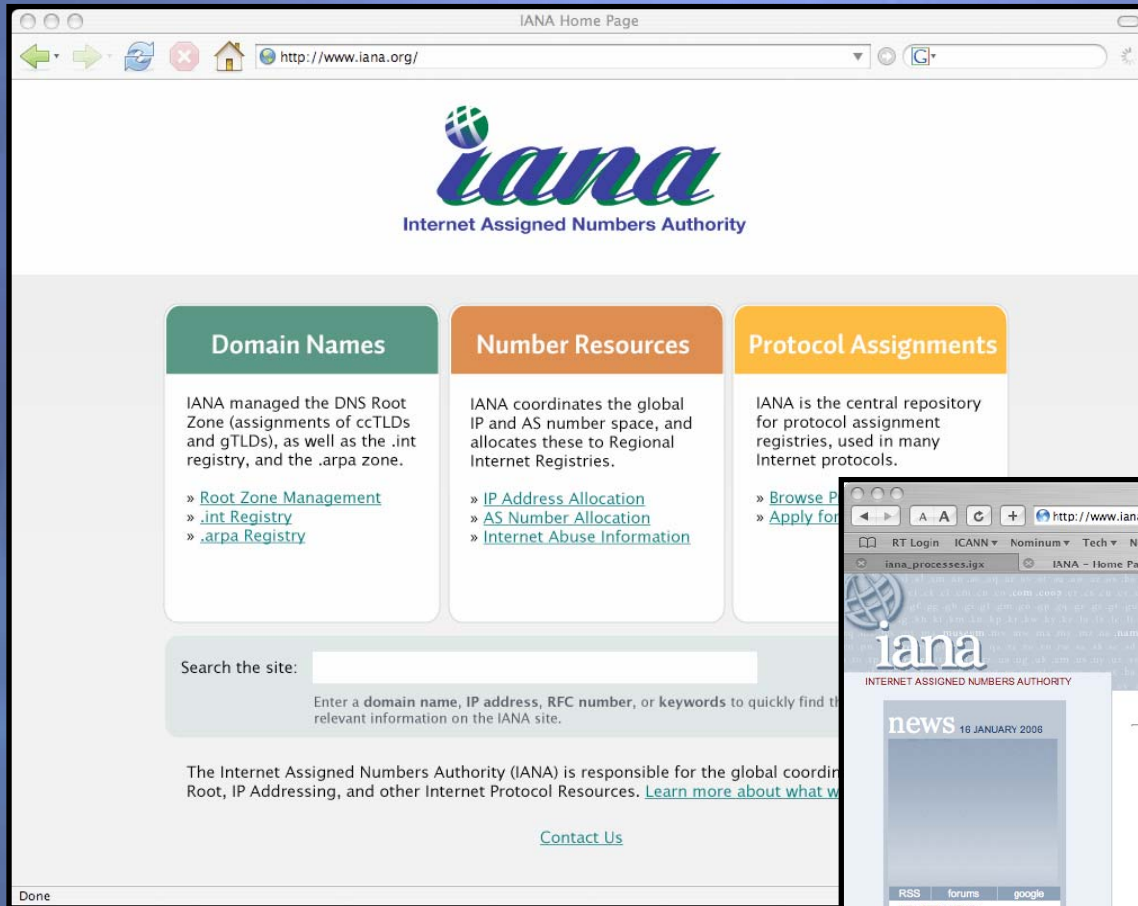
IANA Home Page

http://www.iana.org/

iana
Internet Assigned Numbers Authority

Domain Names

IANA managed the DNS Root Zone (assignments of ccTLDs and gTLDs), as well as the .int registry, and the .arpa zone.

» Root Zone Management
» .int Registry
» .arpa Registry

Number Resources

IANA coordinates the global IP and AS number space, and allocates these to Regional Internet Registries.

» IP Address Allocation
» AS Number Allocation
» Internet Abuse Information

Protocol Assignments

IANA is the central repository for protocol assignment registries, used in many Internet protocols.

» Browse P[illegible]
» Apply for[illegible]

Search the site:

Enter a domain name, IP address, RFC number, or keywords to quickly find th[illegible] relevant information on the IANA site.

The Internet Assigned Numbers Authority (IANA) is responsible for the global coordin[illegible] Root, IP Addressing, and other Internet Protocol Resources. Learn more about what w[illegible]

Contact Us

Done

http://www.ian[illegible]

RT Login ICANN ▾ Nominum ▾ Tech ▾ N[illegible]

iana_processes.igx

IANA – Home Pa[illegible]

iana
INTERNET ASSIGNED NUMBERS AUTHORITY

news 16 JANUARY 2006

RSS forums google